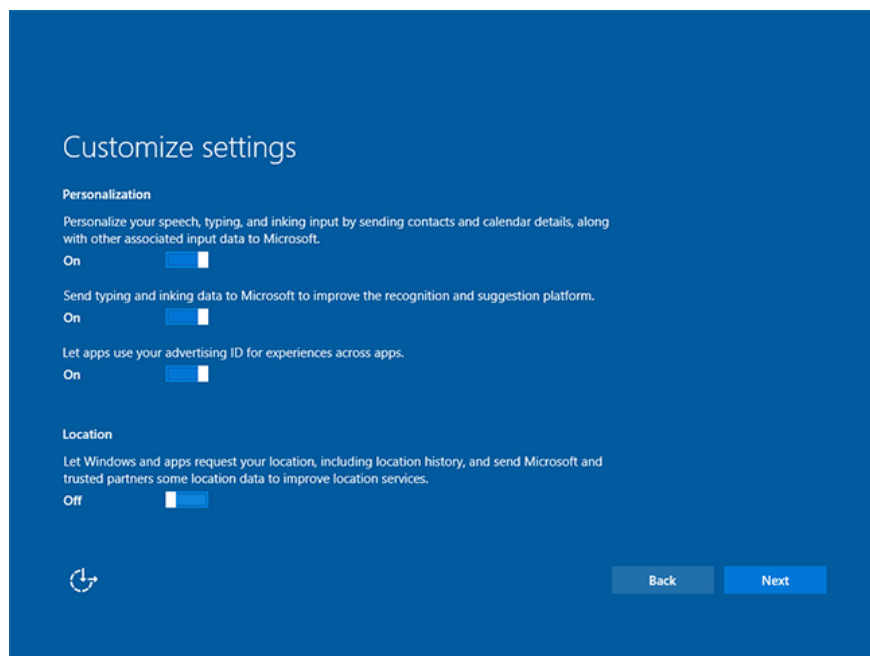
Customize settings

Personalization

Personalize your speech, typing, and inking input by sending contacts and calendar details, along with other associated input data to Microsoft.

On

Send typing and inking data to Microsoft to improve the recognition and suggestion platform.

On

Let apps use your advertising ID for experiences across apps.

On

Location

Let Windows and apps request your location, including location history, and send Microsoft and trusted partners some location data to improve location services.

Off

Back

Next